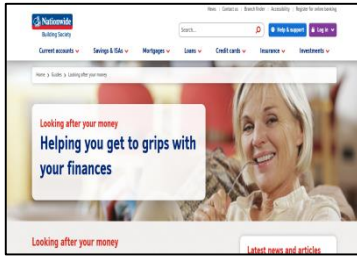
Home | Contact us | Branch finder | Accessibility | Register for online banking

Nationwide
Building Society

Search...

Help & support

Log in

Current accounts
Savings & ISAs
Mortgages
Loans
Credit cards
Insurance
Investments

Home > Guides > Looking after your money

Looking after your money

Helping you get to grips with your finances

Looking after your money

Latest news and articles